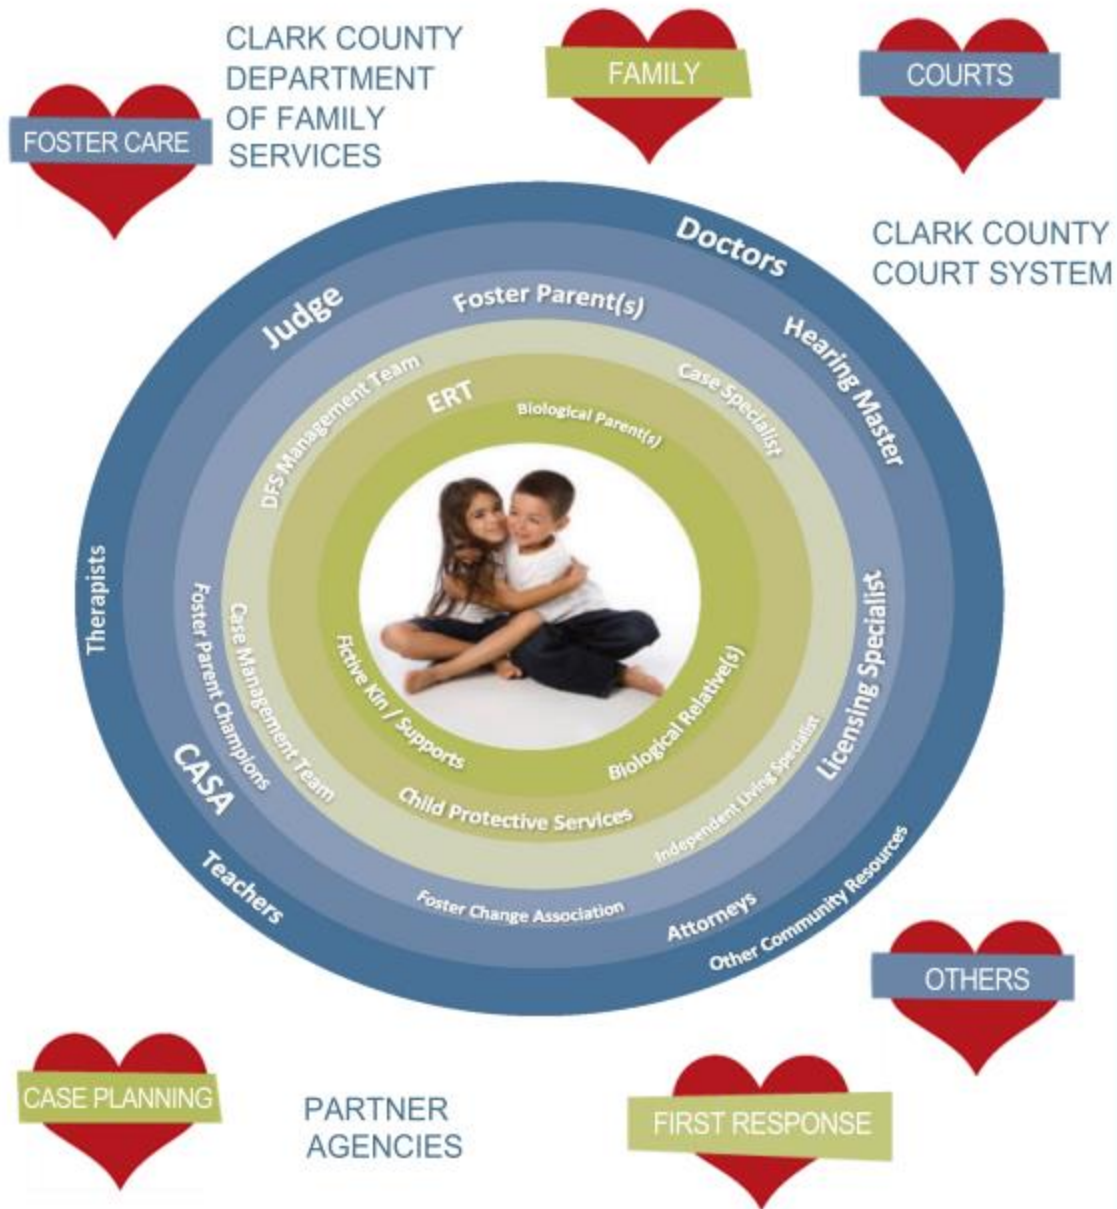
CLARK COUNTY DEPARTMENT OF FAMILY SERVICES

FOSTER CARE

FAMILY

COURTS

CLARK COUNTY COURT SYSTEM

Doctors

Judge

Foster Parent(s)

Hearing Master

DFS Management Team

ERT

Case Specialist

Biological Parent(s)

Therapists

Foster Parent Champions

Case Management Team

Fictive Kin / Supports

Biological Relative(s)

Licensing Specialist

CASA

Child Protective Services

Independent Living Specialist

Teachers

Foster Change Association

Attorneys

Other Community Resources

OTHERS

CASE PLANNING

PARTNER AGENCIES

FIRST RESPONSE